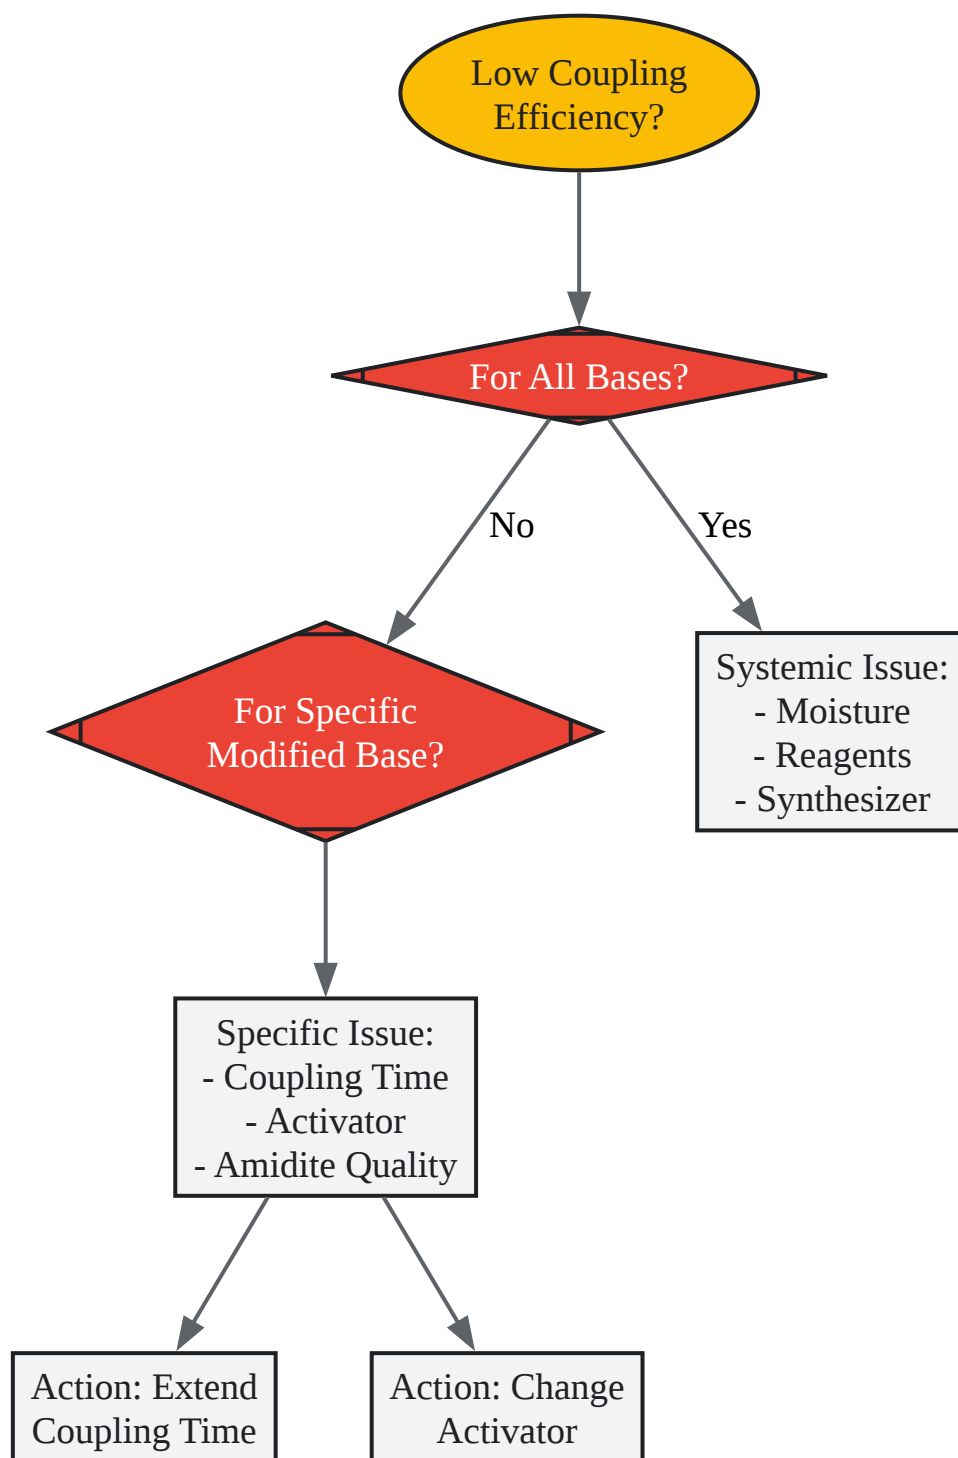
Low Coupling Efficiency?

For All Bases?

No

Yes

For Specific Modified Base?

Systemic Issue:
- Moisture
- Reagents
- Synthesizer

Specific Issue:
- Coupling Time
- Activator
- Amidite Quality

Action: Extend Coupling Time

Action: Change Activator